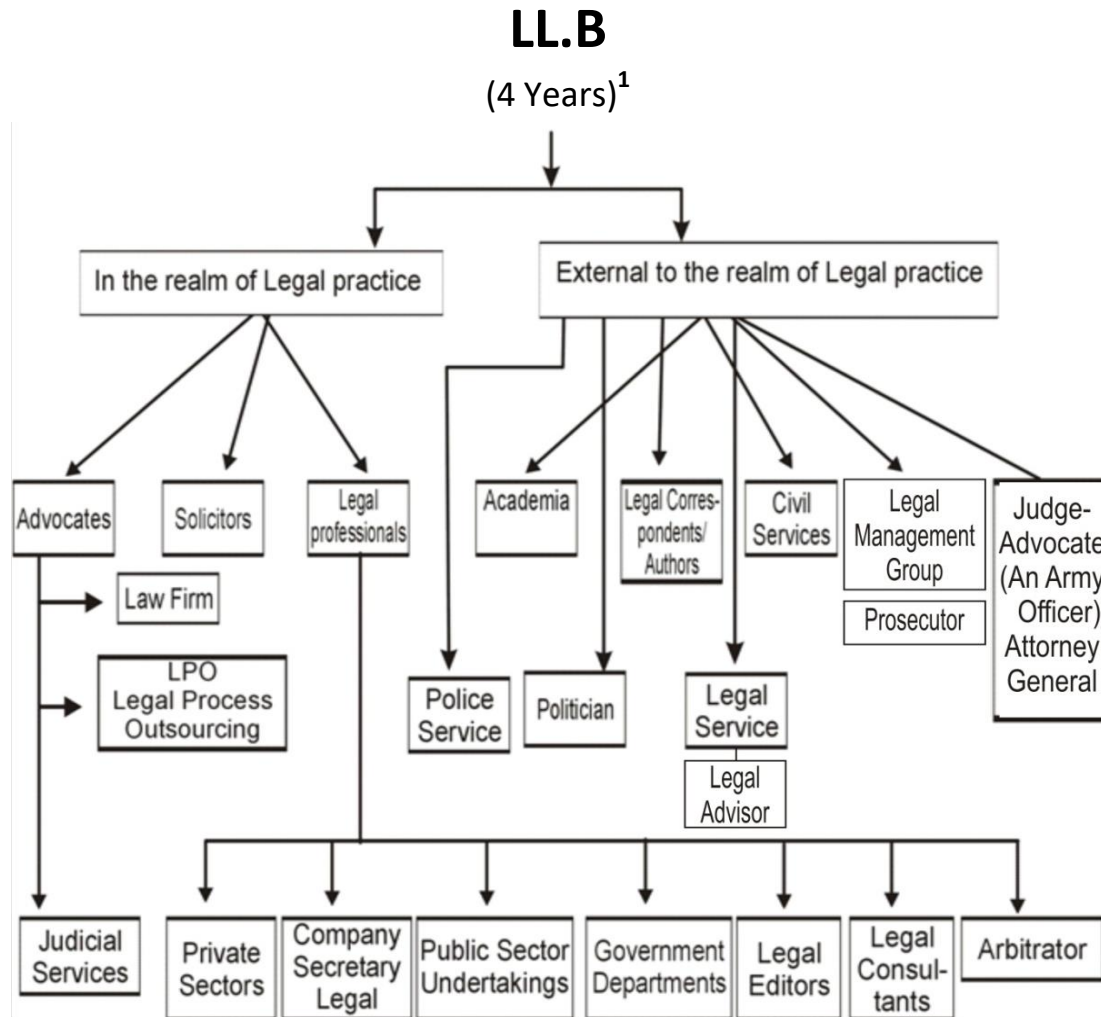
LL.B

(4 Years)$^{1}$

In the realm of Legal practice

External to the realm of Legal practice

Advocates

Solicitors

Legal professionals

Law Firm

LPO Legal Process Outsourcing

Judicial Services

Academia

Legal Correspondents/ Authors

Civil Services

Legal Management Group

Prosecutor

Judge-Advocate (An Army Officer) Attorney General

Police Service

Politician

Legal Service

Legal Advisor

Private Sectors

Company Secretary Legal

Public Sector Undertakings

Government Departments

Legal Editors

Legal Consultants

Arbitrator